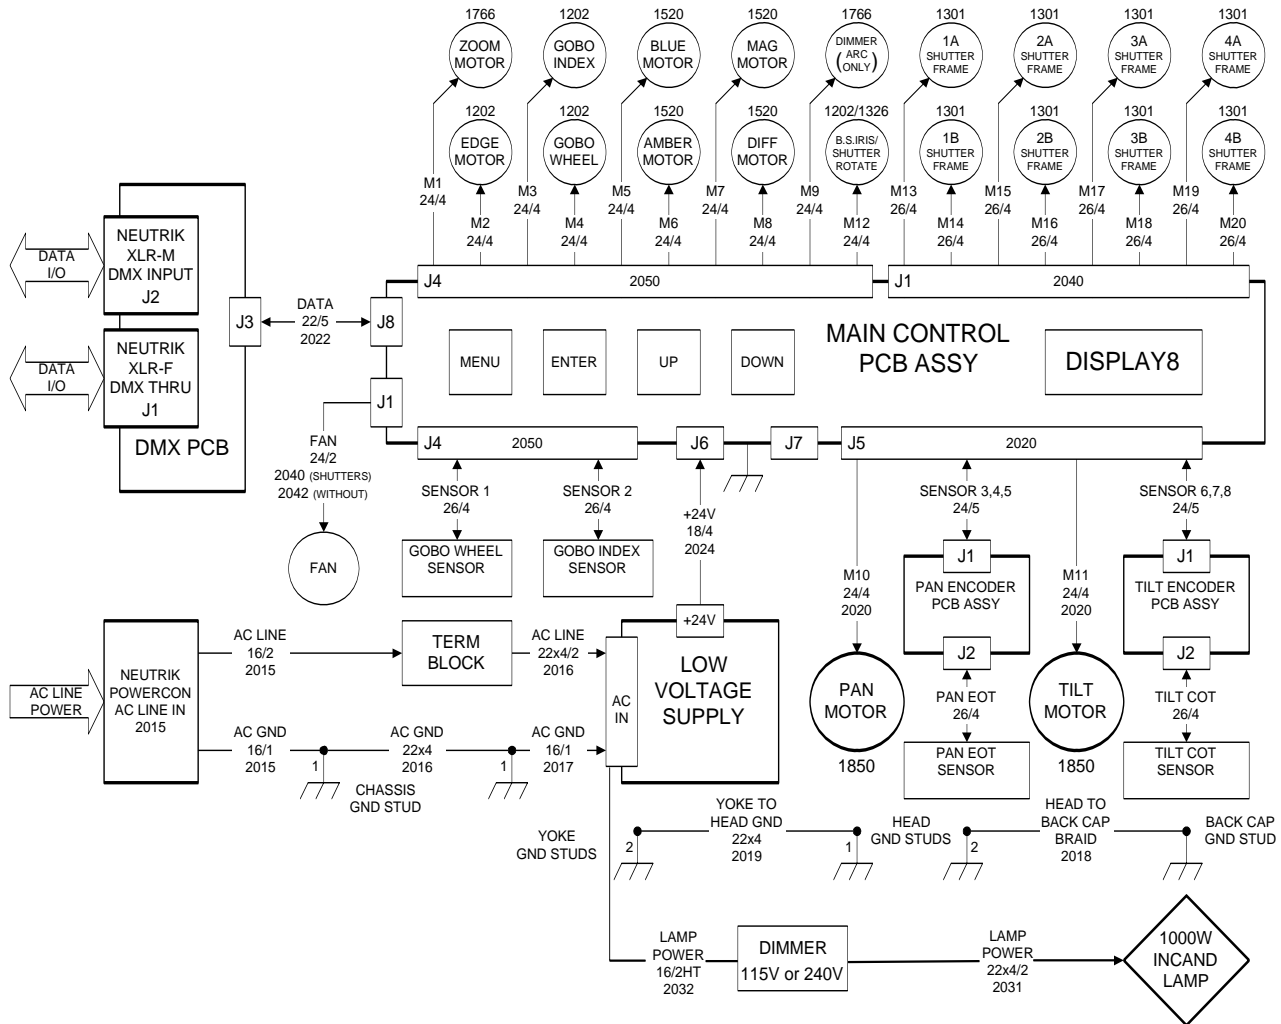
1766
ZOOM MOTOR
1202
GOBO INDEX
1520
BLUE MOTOR
1520
MAG MOTOR
1766
DIMMER ARC (ONLY)
1301
1A SHUTTER FRAME
1301
2A SHUTTER FRAME
1301
3A SHUTTER FRAME
1301
4A SHUTTER FRAME

1202
EDGE MOTOR
1202
GOBO WHEEL
1520
AMBER MOTOR
1520
DIFF MOTOR
1202/1326
B.S.IRIS/ SHUTTER ROTATE
1301
1B SHUTTER FRAME
1301
2B SHUTTER FRAME
1301
3B SHUTTER FRAME
1301
4B SHUTTER FRAME

M1 24/4
M2 24/4
M3 24/4
M4 24/4
M5 24/4
M6 24/4
M7 24/4
M8 24/4
M9 24/4
M12 24/4
M13 26/4
M14 26/4
M15 26/4
M16 26/4
M17 26/4
M18 26/4
M19 26/4
M20 26/4

DATA I/O
NEUTRIK XLR-M DMX INPUT J2
DATA I/O
NEUTRIK XLR-F DMX THRU J1
DMX PCB
J3
DATA 22/5 2022
J8
J4
2050
J1
2040
MAIN CONTROL PCB ASSY
MENU
ENTER
UP
DOWN
DISPLAY8
J1
FAN 24/2 2040 (SHUTTERS) 2042 (WITHOUT)
FAN
J4
2050
J6
J7
J5
2020
SENSOR 1 26/4
SENSOR 2 26/4
GOBO WHEEL SENSOR
GOBO INDEX SENSOR
+24V 18/4 2024
SENSOR 3,4,5 24/5
SENSOR 6,7,8 24/5
J1
PAN ENCODER PCB ASSY
J2
J1
TILT ENCODER PCB ASSY
J2
M10 24/4 2020
M11 24/4 2020
PAN MOTOR
1850
TILT MOTOR
1850
PAN EOT 26/4
PAN EOT SENSOR
TILT COT 26/4
TILT COT SENSOR

AC LINE POWER
NEUTRIK POWERCON AC LINE IN 2015
AC LINE 16/2 2015
TERM BLOCK
AC LINE 22x4/2 2016
+24V
AC IN
LOW VOLTAGE SUPPLY
AC GND 16/1 2015
1
AC GND 22x4 2016
1
AC GND 16/1 2017
CHASSIS GND STUD
YOKE GND STUDS
2
YOKE TO HEAD GND 22x4 2019
1
HEAD GND STUDS
2
HEAD TO BACK CAP BRAID 2018
BACK CAP GND STUD
LAMP POWER 16/2HT 2032
DIMMER 115V or 240V
LAMP POWER 22x4/2 2031
1000W INCAND LAMP